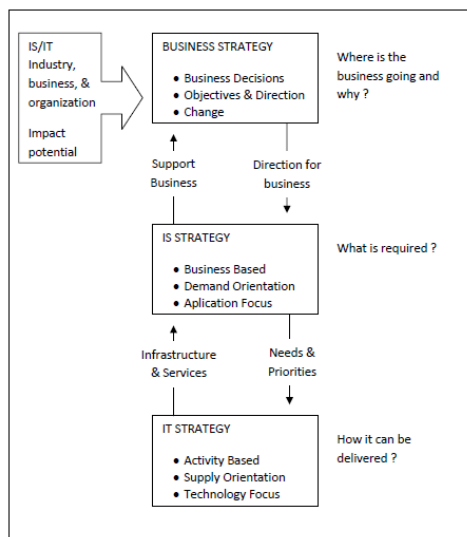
IS/IT Industry, business, & organization

Impact potential

BUSINESS STRATEGY

- Business Decisions
- Objectives & Direction
- Change

Where is the business going and why ?

Support Business

Direction for business

IS STRATEGY

- Business Based
- Demand Orientation
- Aplication Focus

What is required ?

Infrastructure & Services

Needs & Priorities

IT STRATEGY

- Activity Based
- Supply Orientation
- Technology Focus

How it can be delivered ?